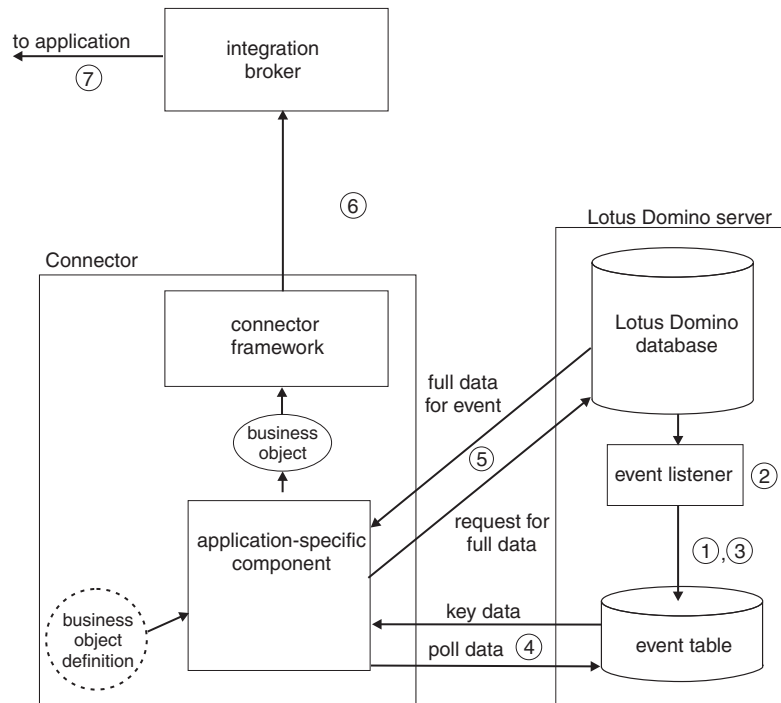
to application
7
integration broker
6
Lotus Domino server
Connector
connector framework
Lotus Domino database
full data for event
business object
5
event listener
2
request for full data
application-specific component
1, 3
key data
business object definition
poll data
4
event table